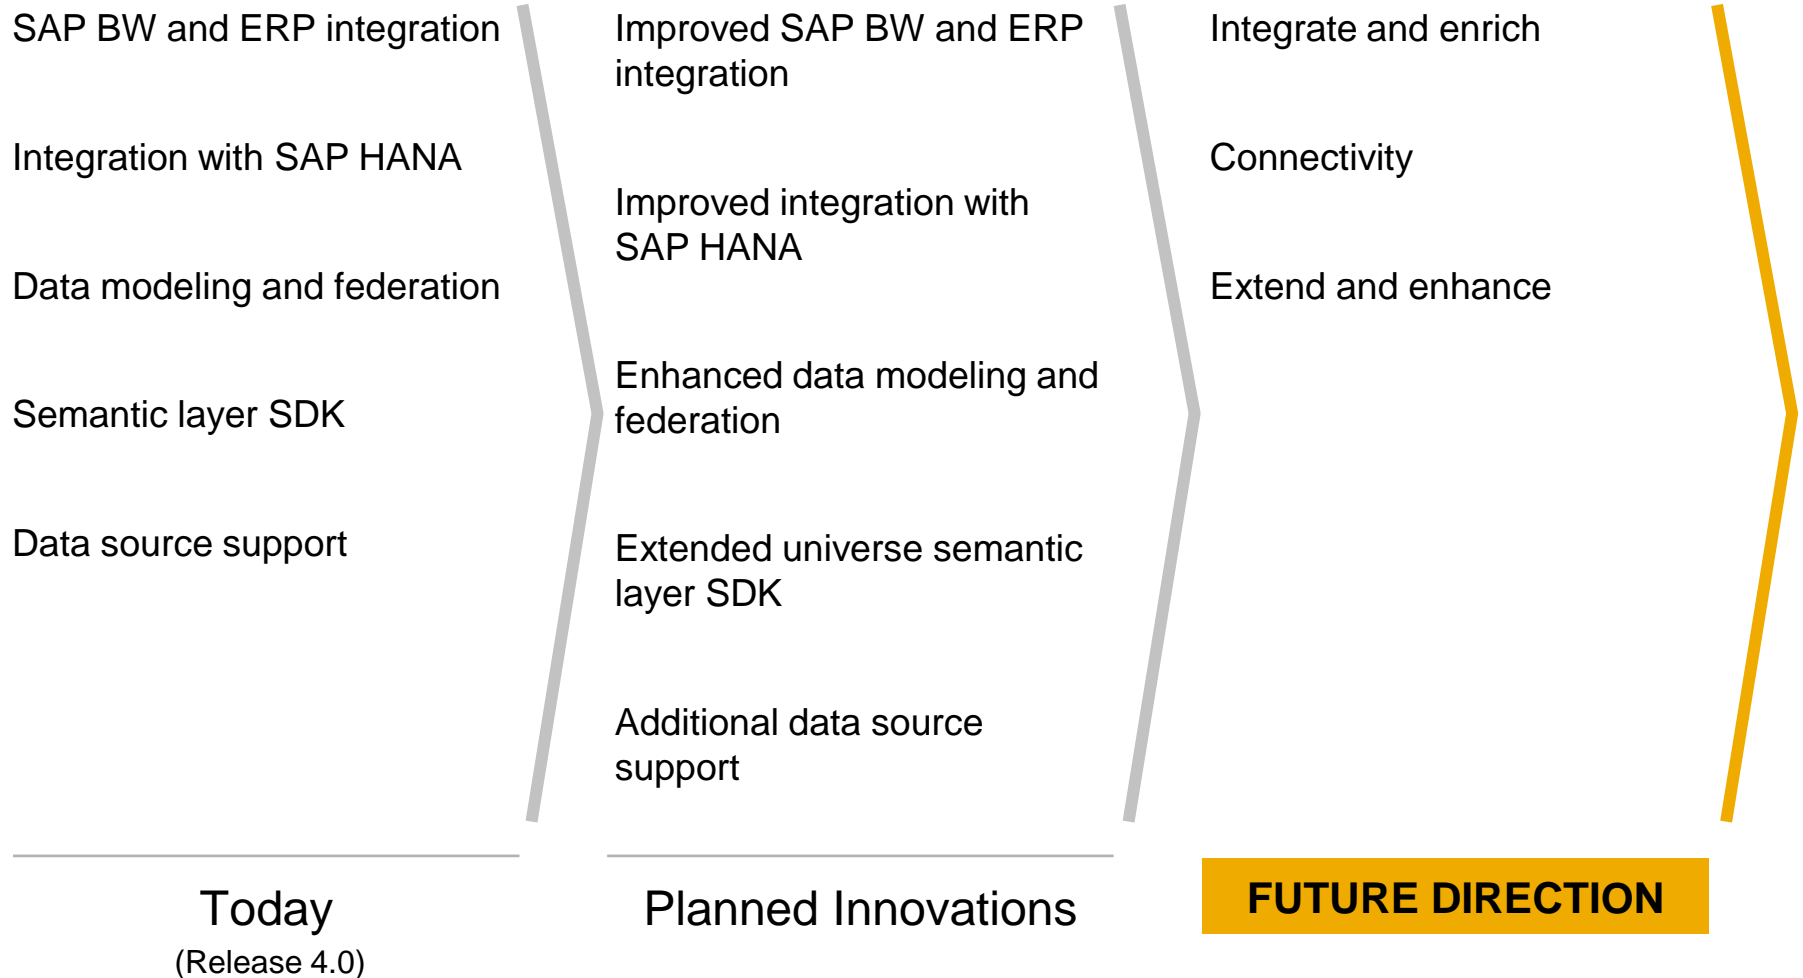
SAP BW and ERP integration

Integration with SAP HANA

Data modeling and federation

Semantic layer SDK

Data source support

Improved SAP BW and ERP integration

Improved integration with SAP HANA

Enhanced data modeling and federation

Extended universe semantic layer SDK

Additional data source support

Integrate and enrich

Connectivity

Extend and enhance

Today
(Release 4.0)

Planned Innovations

FUTURE DIRECTION